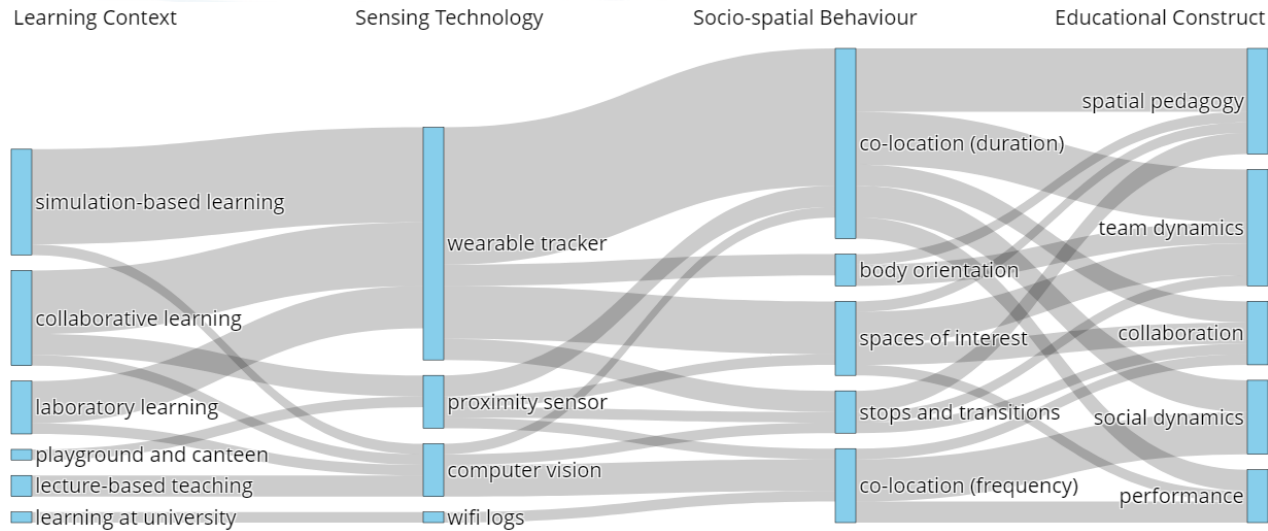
Learning Context
Sensing Technology
Socio-spatial Behaviour
Educational Construct

simulation-based learning
collaborative learning
laboratory learning
playground and canteen
lecture-based teaching
learning at university

wearable tracker
proximity sensor
computer vision
wifi logs

co-location (duration)
body orientation
spaces of interest
stops and transitions
co-location (frequency)

spatial pedagogy
team dynamics
collaboration
social dynamics
performance